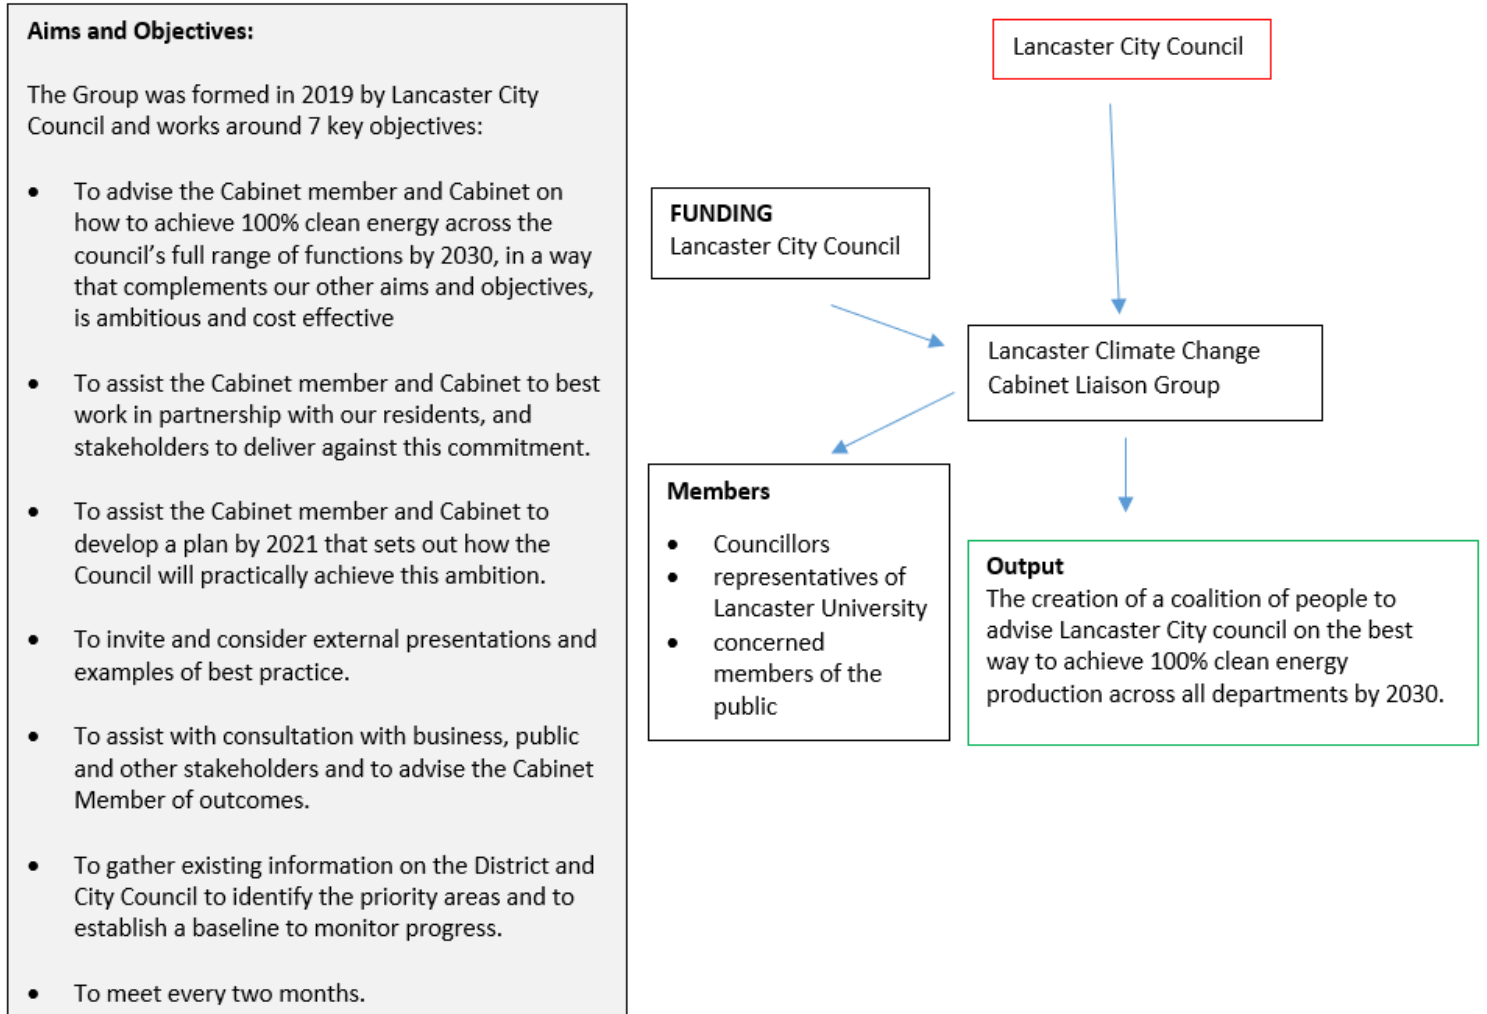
**Aims and Objectives:**

The Group was formed in 2019 by Lancaster City Council and works around 7 key objectives:

- To advise the Cabinet member and Cabinet on how to achieve 100% clean energy across the council's full range of functions by 2030, in a way that complements our other aims and objectives, is ambitious and cost effective
- To assist the Cabinet member and Cabinet to best work in partnership with our residents, and stakeholders to deliver against this commitment.
- To assist the Cabinet member and Cabinet to develop a plan by 2021 that sets out how the Council will practically achieve this ambition.
- To invite and consider external presentations and examples of best practice.
- To assist with consultation with business, public and other stakeholders and to advise the Cabinet Member of outcomes.
- To gather existing information on the District and City Council to identify the priority areas and to establish a baseline to monitor progress.
- To meet every two months.

Lancaster City Council

**FUNDING**
Lancaster City Council

Lancaster Climate Change Cabinet Liaison Group

**Members**
- Councillors
- representatives of Lancaster University
- concerned members of the public

**Output**
The creation of a coalition of people to advise Lancaster City council on the best way to achieve 100% clean energy production across all departments by 2030.